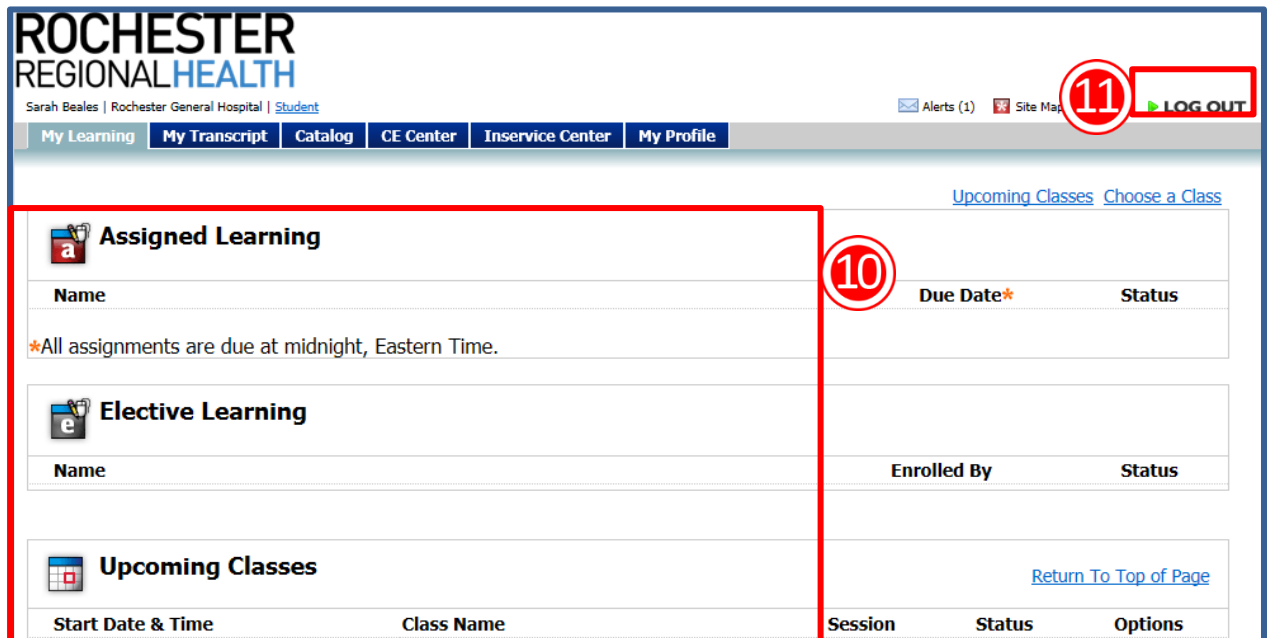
ROCHESTER
REGIONALHEALTH

Sarah Beales | Rochester General Hospital | Student

Alerts (1) Site Map

11

LOG OUT

My Learning | My Transcript | Catalog | CE Center | Inservice Center | My Profile

Upcoming Classes Choose a Class

Assigned Learning

10

| Name | Due Date* | Status |
|---|---|---|

*All assignments are due at midnight, Eastern Time.

Elective Learning

| Name | Enrolled By | Status |
|---|---|---|

Upcoming Classes

Return To Top of Page

| Start Date & Time | Class Name | Session | Status | Options |
|---|---|---|---|---|